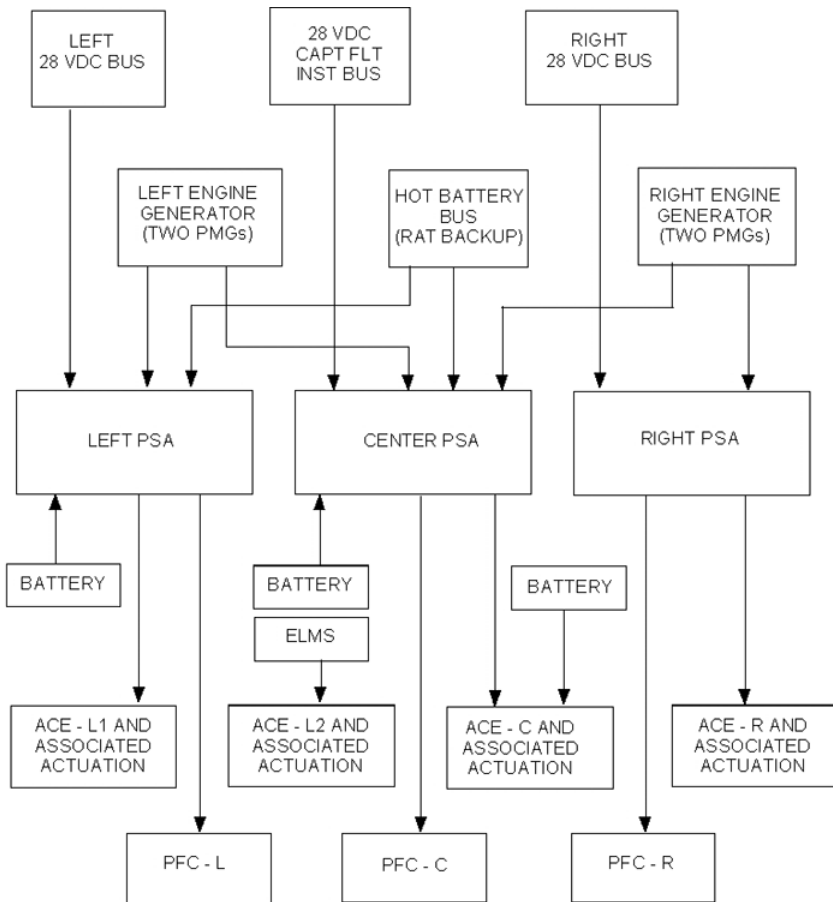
LEFT 28 VDC BUS

28 VDC CAPT FLT INST BUS

RIGHT 28 VDC BUS

LEFT ENGINE GENERATOR (TWO PMGs)

HOT BATTERY BUS (RAT BACKUP)

RIGHT ENGINE GENERATOR (TWO PMGs)

LEFT PSA

CENTER PSA

RIGHT PSA

BATTERY

BATTERY

ELMS

BATTERY

ACE - L1 AND ASSOCIATED ACTUATION

ACE - L2 AND ASSOCIATED ACTUATION

ACE - C AND ASSOCIATED ACTUATION

ACE - R AND ASSOCIATED ACTUATION

PFC - L

PFC - C

PFC - R